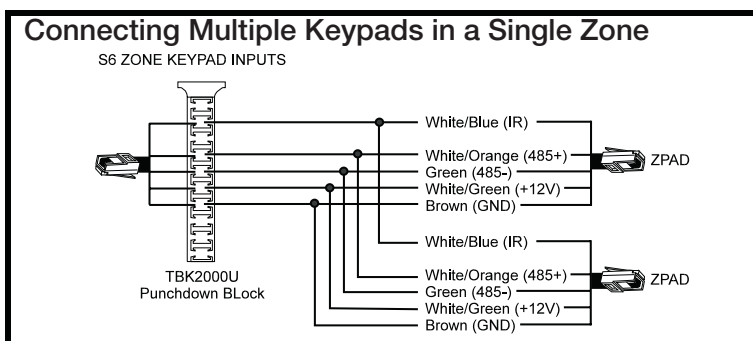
Connecting Multiple Keypads in a Single Zone

S6 ZONE KEYPAD INPUTS

White/Blue (IR)
White/Orange (485+)
Green (485-)
White/Green (+12V)
Brown (GND)

ZPAD

White/Blue (IR)
White/Orange (485+)
Green (485-)
White/Green (+12V)
Brown (GND)

ZPAD

TBK2000U
Punchdown BLock